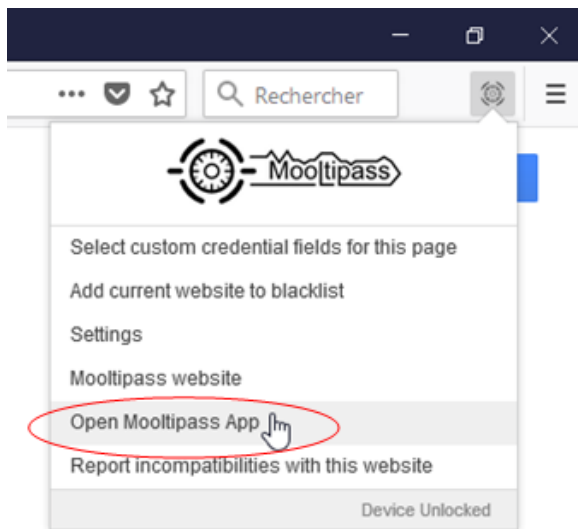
Rechercher

Mooltipass

Select custom credential fields for this page

Add current website to blacklist

Settings

Mooltipass website

Open Mooltipass App

Report incompatibilities with this website

Device Unlocked